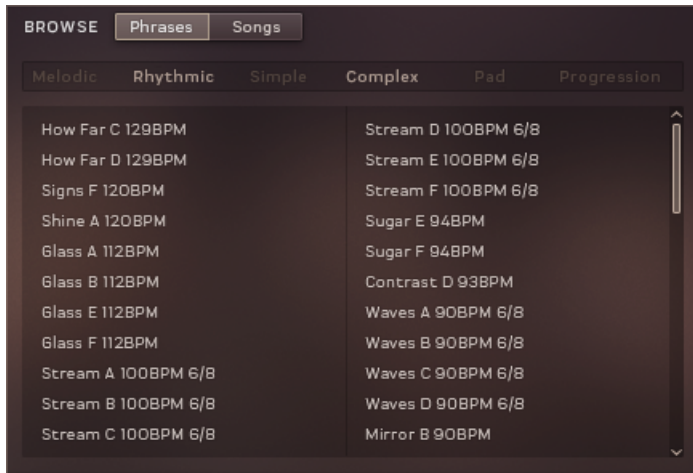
BROWSE Phrases Songs

Melodic Rhythmic Simple Complex Pad Progression

How Far C 129BPM
How Far D 129BPM
Signs F 120BPM
Shine A 120BPM
Glass A 112BPM
Glass B 112BPM
Glass E 112BPM
Glass F 112BPM
Stream A 100BPM 6/8
Stream B 100BPM 6/8
Stream C 100BPM 6/8

Stream D 100BPM 6/8
Stream E 100BPM 6/8
Stream F 100BPM 6/8
Sugar E 94BPM
Sugar F 94BPM
Contrast D 93BPM
Waves A 90BPM 6/8
Waves B 90BPM 6/8
Waves C 90BPM 6/8
Waves D 90BPM 6/8
Mirror B 90BPM